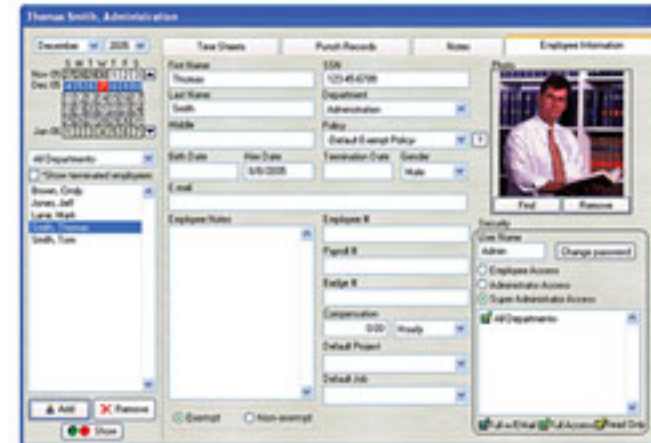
Thomas Smith, Administration

December 2005

S M T W T F S
Nov 05
Dec 05
Jan 06

All Departments
Show terminated employees
Brown, Cindy
Jones, Jeff
Lane, Mark
Smith, Thomas
Smith, Tom

Add
Remove
Show

Time Sheets
Punch Records
Notes
Employee Information

First Name
Thomas
Last Name
Smith
Middle
Birth Date
Hire Date
5/5/2005
E-mail
Employee Notes

SSN
123-45-6789
Department
Administration
Policy
Default Exempt Policy
Termination Date
Gender
Male
Employee #
Payroll #
Badge #
Compensation
0.00
Hourly
Default Project
Default Job

Exempt
Non-exempt

Photo
Find
Remove

Security
User Name
Admin
Change password
Employee Access
Administrator Access
Super Administrator Access
All Departments

Full w/EMail
Full Access
Read Only